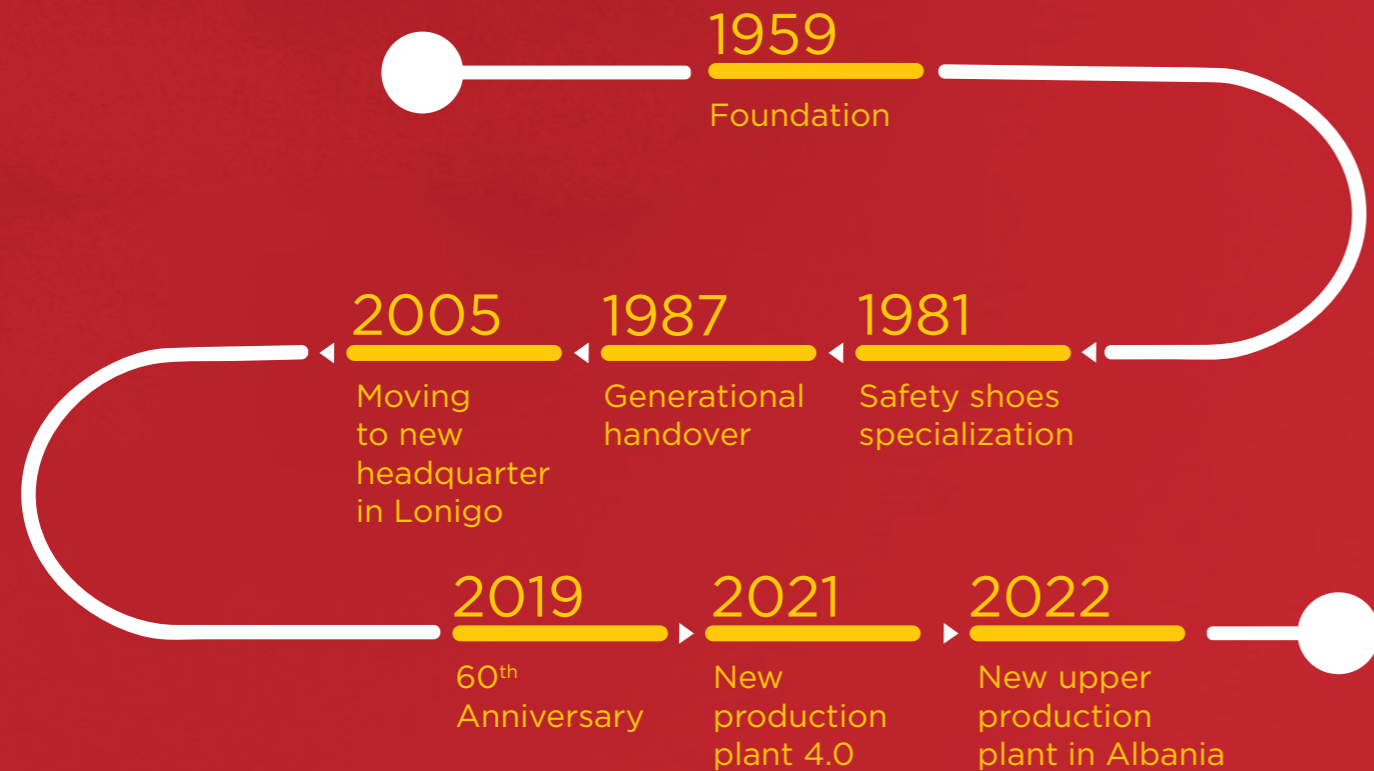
1959
Foundation

2005
Moving to new headquarter in Lonigo

1987
Generational handover

1981
Safety shoes specialization

2019
60$^{th}$ Anniversary

2021
New production plant 4.0

2022
New upper production plant in Albania